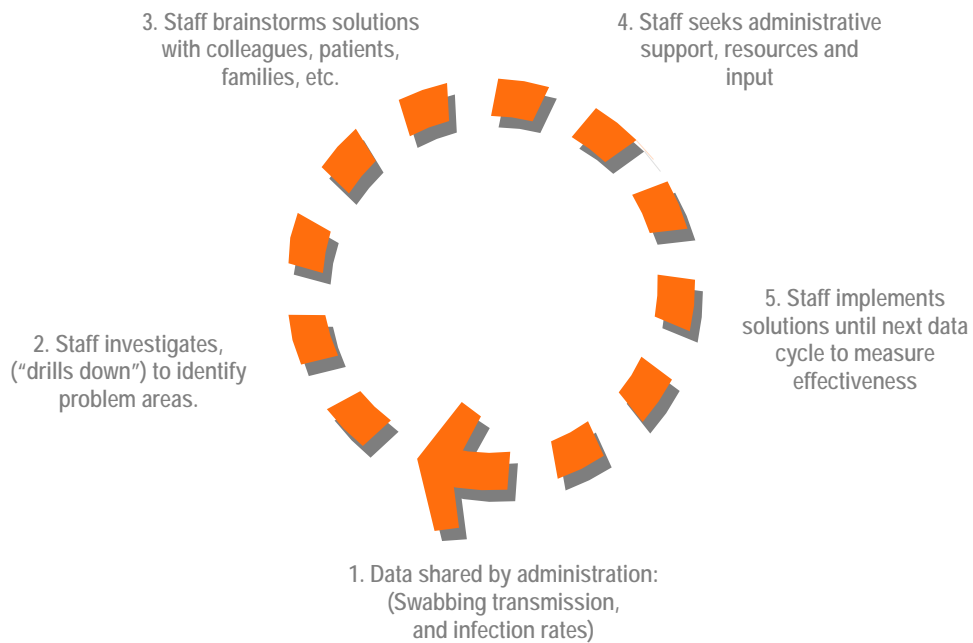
3. Staff brainstorms solutions with colleagues, patients, families, etc.

4. Staff seeks administrative support, resources and input

2. Staff investigates, ("drills down") to identify problem areas.

5. Staff implements solutions until next data cycle to measure effectiveness

1. Data shared by administration: (Swabbing transmission, and infection rates)